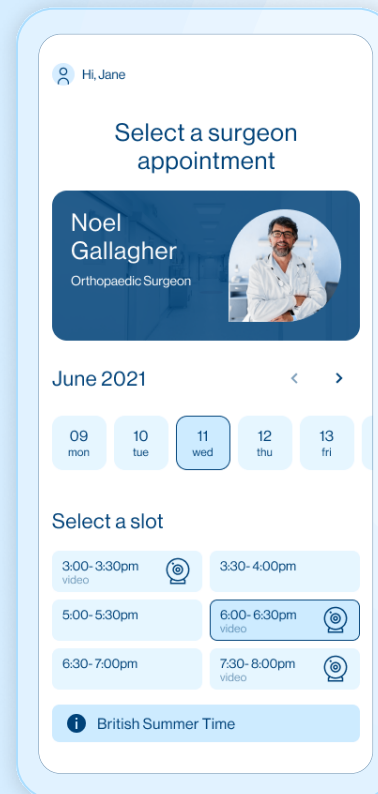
Hi, Jane

Select a surgeon appointment

Noel Gallagher
Orthopaedic Surgeon

June 2021

09
mon

10
tue

11
wed

12
thu

13
fri

Select a slot

3:00- 3:30pm
video

3:30- 4:00pm

5:00- 5:30pm

6:00- 6:30pm
video

6:30- 7:00pm

7:30- 8:00pm
video

British Summer Time